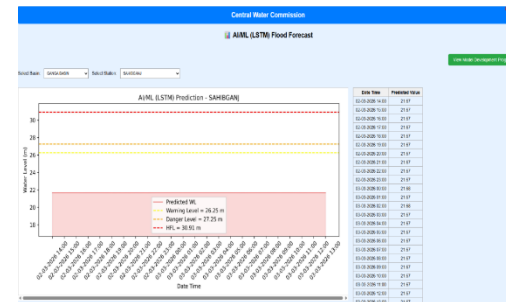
Central Water Commission

AI/ML (LSTM) Flood Forecast

Select Basin: GANGA BASIN
Select Station: SAHIBGANJ

View Model Development Prog

AI/ML (LSTM) Prediction - SAHIBGANJ

Water Level (m)

30
28
26
24
22
20
18

Predicted WL
Warning Level = 26.25 m
Danger Level = 27.25 m
HFL = 30.91 m

Date Time

| Date Time | Predicted Value |
|---|---|
| 02-03-2026 14:00 | 21.67 |
| 02-03-2026 15:00 | 21.67 |
| 02-03-2026 16:00 | 21.67 |
| 02-03-2026 17:00 | 21.67 |
| 02-03-2026 18:00 | 21.67 |
| 02-03-2026 19:00 | 21.67 |
| 02-03-2026 20:00 | 21.67 |
| 02-03-2026 21:00 | 21.67 |
| 02-03-2026 22:00 | 21.67 |
| 02-03-2026 23:00 | 21.67 |
| 03-03-2026 00:00 | 21.66 |
| 03-03-2026 01:00 | 21.67 |
| 03-03-2026 02:00 | 21.66 |
| 03-03-2026 03:00 | 21.67 |
| 03-03-2026 04:00 | 21.67 |
| 03-03-2026 05:00 | 21.67 |
| 03-03-2026 06:00 | 21.67 |
| 03-03-2026 07:00 | 21.67 |
| 03-03-2026 08:00 | 21.67 |
| 03-03-2026 09:00 | 21.67 |
| 03-03-2026 10:00 | 21.67 |
| 03-03-2026 11:00 | 21.67 |
| 03-03-2026 12:00 | 21.67 |